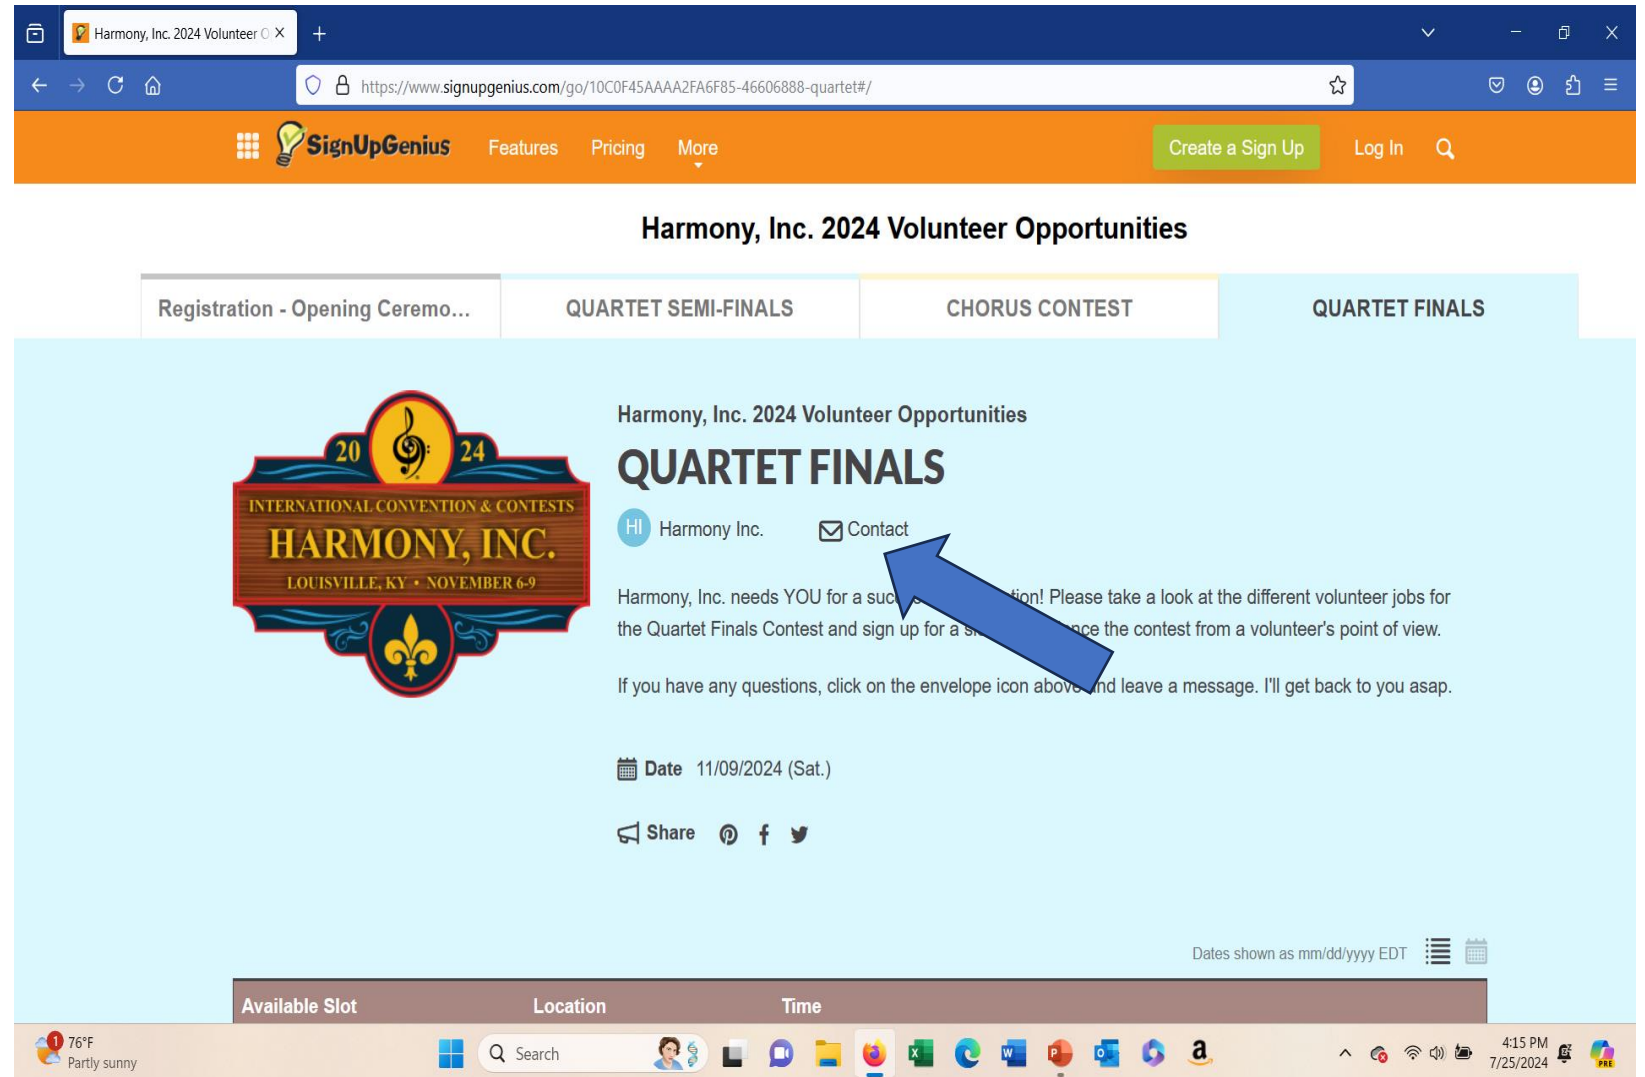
Harmony, Inc. 2024 Volunteer O ×

+

https://www.signupgenius.com/go/10C0F45AAAA2FA6F85-46606888-quartet#/

SignUpGenius Features Pricing More Create a Sign Up Log In

Harmony, Inc. 2024 Volunteer Opportunities

| Registration - Opening Ceremo... | QUARTET SEMI-FINALS | CHORUS CONTEST | QUARTET FINALS |
|---|---|---|---|

20 24
INTERNATIONAL CONVENTION & CONTESTS
HARMONY, INC.
LOUISVILLE, KY • NOVEMBER 6-9

Harmony, Inc. 2024 Volunteer Opportunities

QUARTET FINALS

HI Harmony Inc. Contact

Harmony, Inc. needs YOU for a suc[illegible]tion! Please take a look at the different volunteer jobs for the Quartet Finals Contest and sign up for a s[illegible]nce the contest from a volunteer's point of view.

If you have any questions, click on the envelope icon above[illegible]nd leave a message. I'll get back to you asap.

Date 11/09/2024 (Sat.)

Share

Dates shown as mm/dd/yyyy EDT

| Available Slot | Location | Time |
|---|---|---|

1 76°F Partly sunny

Search

4:15 PM 7/25/2024